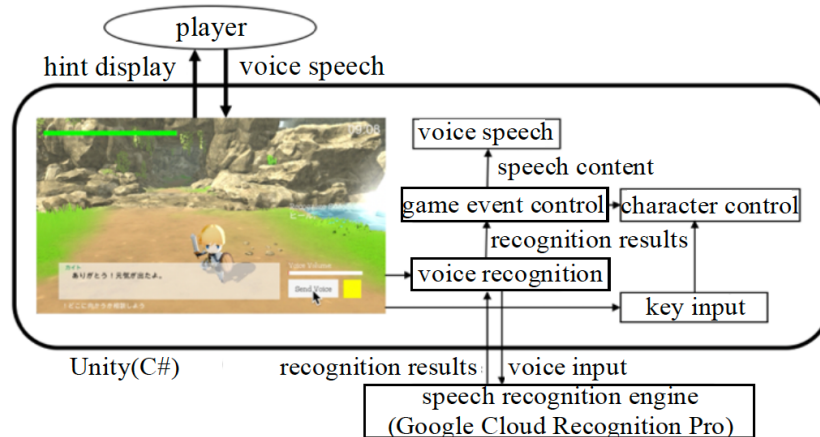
player

hint display

voice speech

09:08

ありがとう！元気が出たよ。

Send Voice

voice speech

speech content

game event control

character control

recognition results

voice recognition

key input

Unity(C#)

recognition results

voice input

speech recognition engine (Google Cloud Recognition Pro)